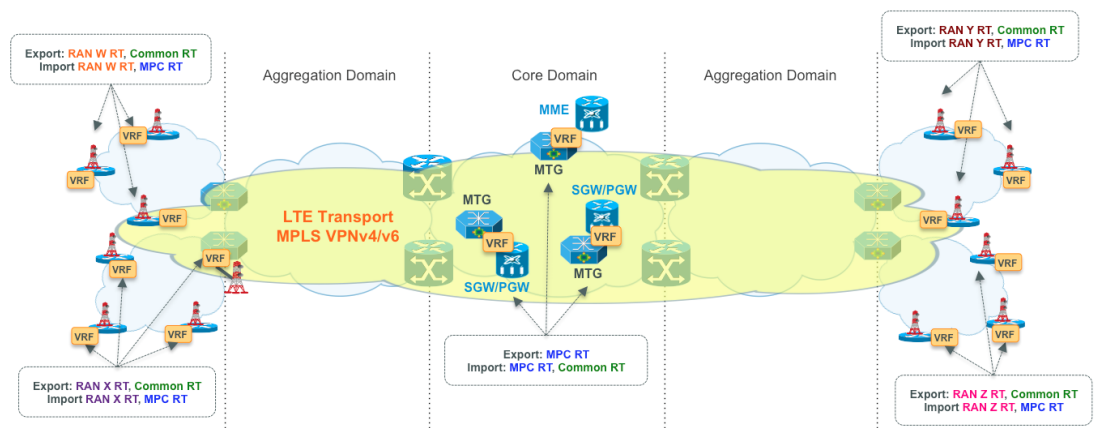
Export: RAN W RT, Common RT
Import RAN W RT, MPC RT

Aggregation Domain

Core Domain

Aggregation Domain

Export: RAN Y RT, Common RT
Import RAN Y RT, MPC RT

MME

VRF

MTG

SGW/PGW

VRF

VRF

VRF

VRF

LTE Transport
MPLS VPNv4/v6

MTG

VRF

VRF

VRF

VRF

VRF

SGW/PGW

MTG

VRF

VRF

VRF

VRF

VRF

VRF

VRF

Export: MPC RT
Import: MPC RT, Common RT

Export: RAN X RT, Common RT
Import RAN X RT, MPC RT

Export: RAN Z RT, Common RT
Import RAN Z RT, MPC RT